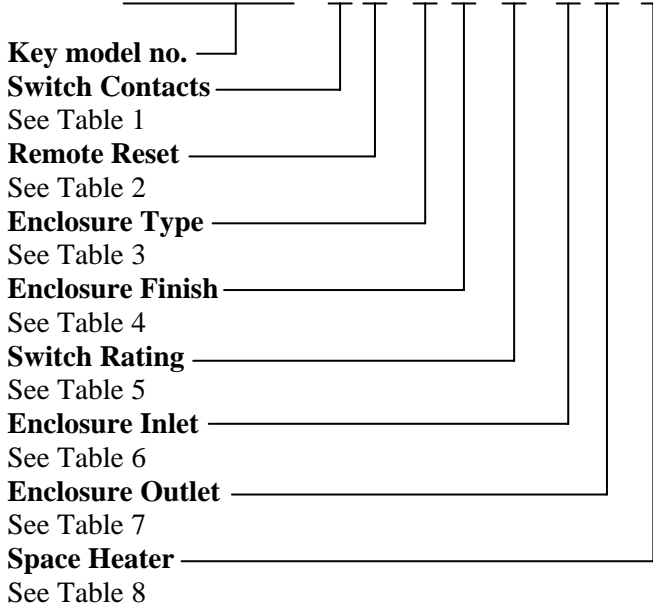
Key model no.
Switch Contacts
See Table 1
Remote Reset
See Table 2
Enclosure Type
See Table 3
Enclosure Finish
See Table 4
Switch Rating
See Table 5
Enclosure Inlet
See Table 6
Enclosure Outlet
See Table 7
Space Heater
See Table 8